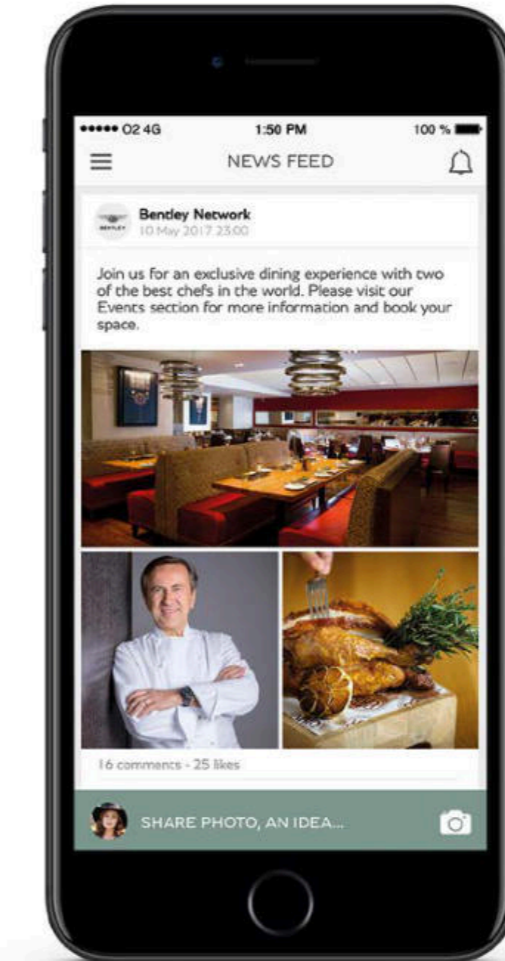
●●●●● O2 4G 1:50 PM 100 %

NEWS FEED

BENTLEY

Bentley Network
10 May 2017 23:00

Join us for an exclusive dining experience with two of the best chefs in the world. Please visit our Events section for more information and book your space.

16 comments - 25 likes

SHARE PHOTO, AN IDEA...